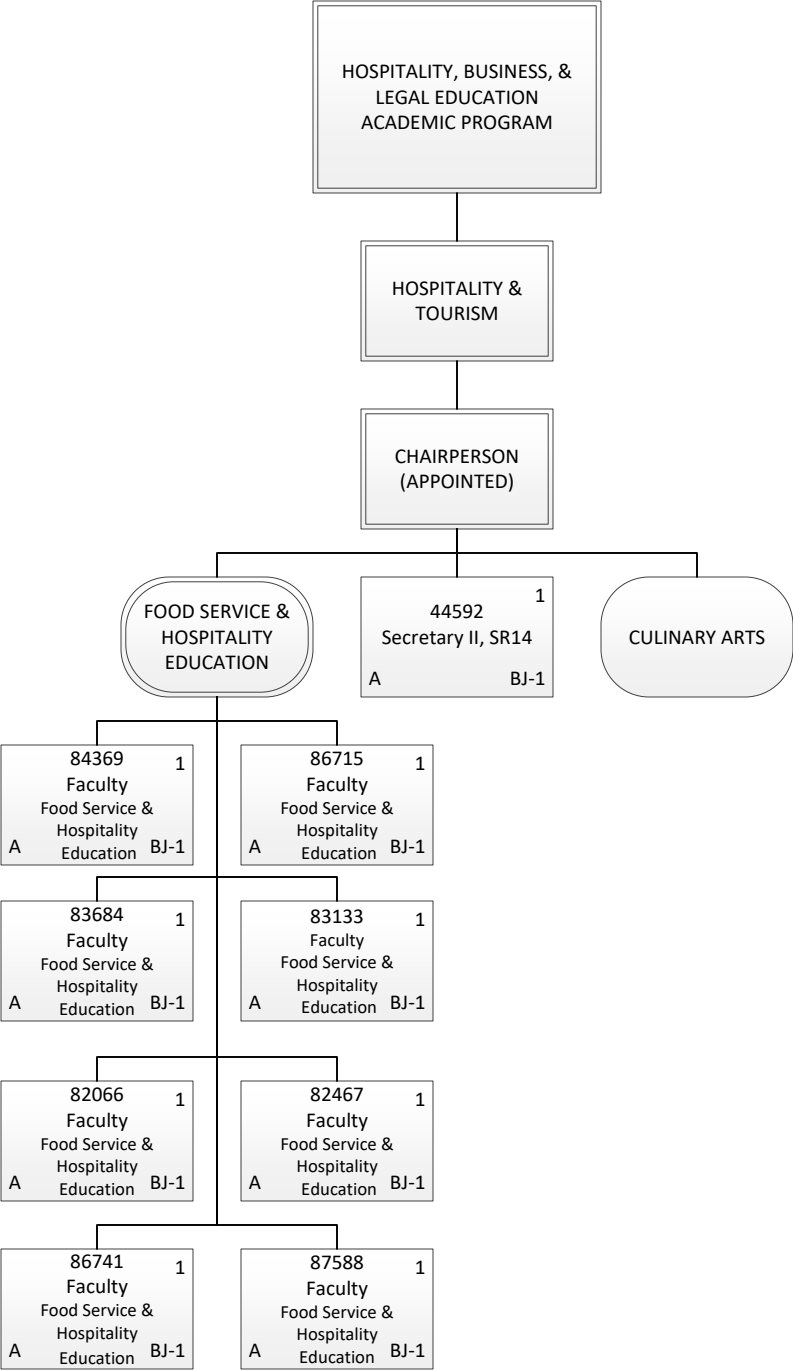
HOSPITALITY, BUSINESS, & LEGAL EDUCATION ACADEMIC PROGRAM

HOSPITALITY & TOURISM

CHAIRPERSON (APPOINTED)

FOOD SERVICE & HOSPITALITY EDUCATION

1
44592
Secretary II, SR14
A BJ-1

CULINARY ARTS

84369 1
Faculty
Food Service & Hospitality Education
A BJ-1

86715 1
Faculty
Food Service & Hospitality Education
A BJ-1

83684 1
Faculty
Food Service & Hospitality Education
A BJ-1

83133 1
Faculty
Food Service & Hospitality Education
A BJ-1

82066 1
Faculty
Food Service & Hospitality Education
A BJ-1

82467 1
Faculty
Food Service & Hospitality Education
A BJ-1

86741 1
Faculty
Food Service & Hospitality Education
A BJ-1

87588 1
Faculty
Food Service & Hospitality Education
A BJ-1